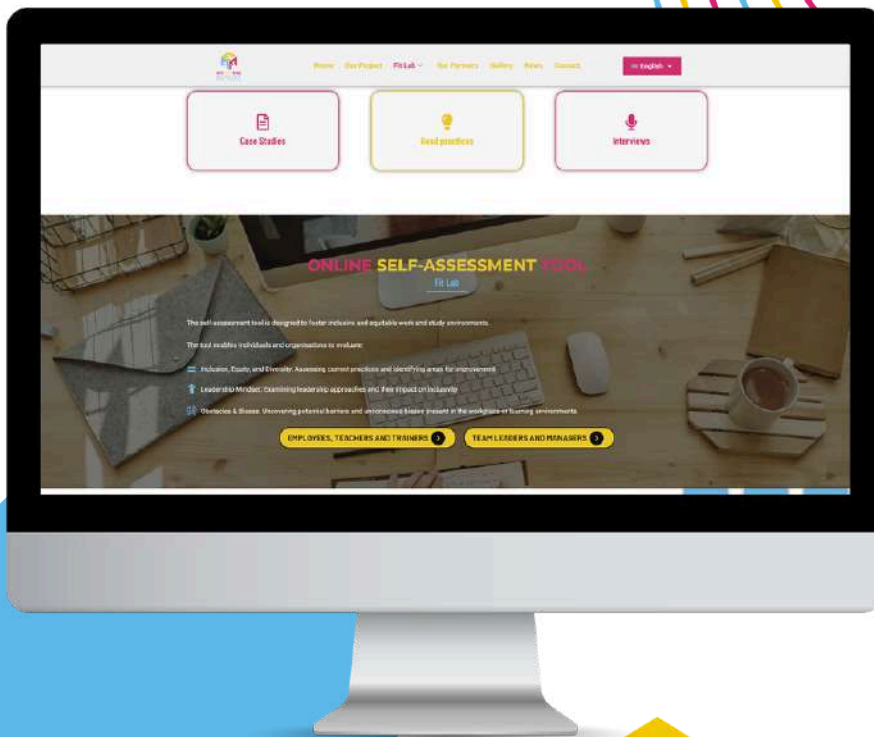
Home Our Project Fit Lab Our Partners Gallery News Contact

English

Case Studies

Good practices

Interviews

ONLINE SELF-ASSESSMENT TOOL

Fit Lab

The self-assessment tool is designed to foster inclusive and equitable work and study environments.

The tool enables individuals and organisations to evaluate:

Inclusion, Equity, and Diversity: Assessing current practices and identifying areas for improvement.

Leadership Mindset: Examining leadership approaches and their impact on inclusivity.

Obstacles & Biases: Uncovering potential barriers and unconscious biases present in the workplace or learning environments.

EMPLOYEES, TEACHERS AND TRAINERS

TEAM LEADERS AND MANAGERS